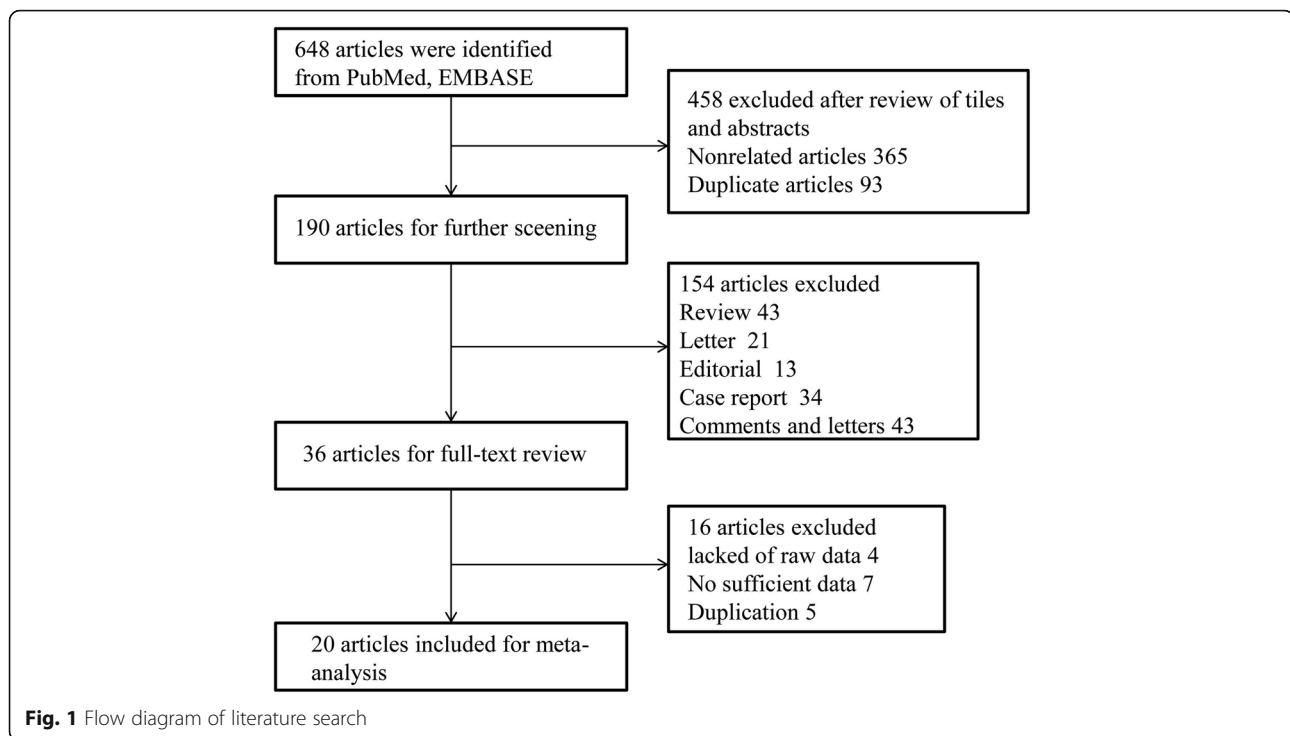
648 articles were identified from PubMed, EMBASE

458 excluded after review of tiles and abstracts
Nonrelated articles 365
Duplicate articles 93

190 articles for further sceening

154 articles excluded
Review 43
Letter 21
Editorial 13
Case report 34
Comments and letters 43

36 articles for full-text review

16 articles excluded
lacked of raw data 4
No sufficient data 7
Duplication 5

20 articles included for meta-analysis

**Fig. 1** Flow diagram of literature search